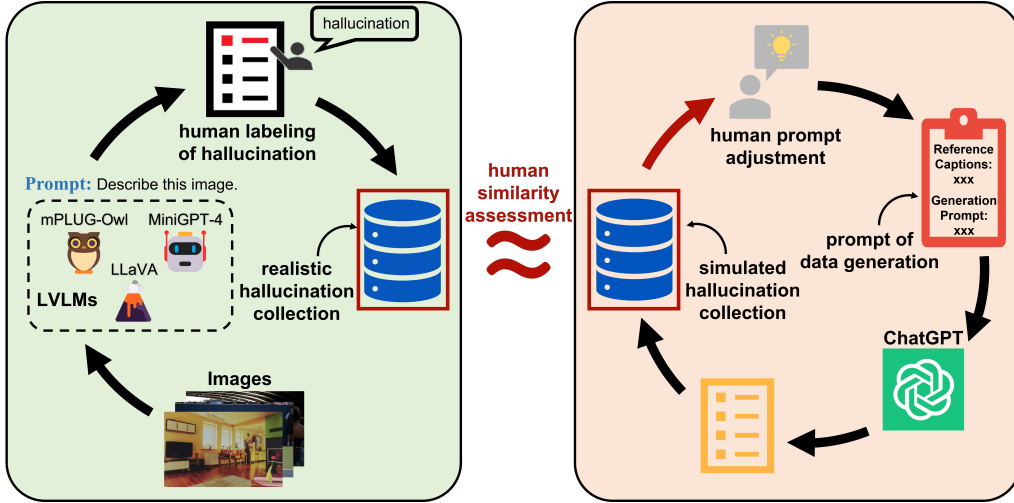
hallucination

human labeling of hallucination

Prompt: Describe this image.

mPLUG-Owl

MiniGPT-4

LLaVA

LVLMs

realistic hallucination collection

Images

human similarity assessment

$\approx$

human prompt adjustment

Reference Captions: xxx

Generation Prompt: xxx

prompt of data generation

simulated hallucination collection

ChatGPT